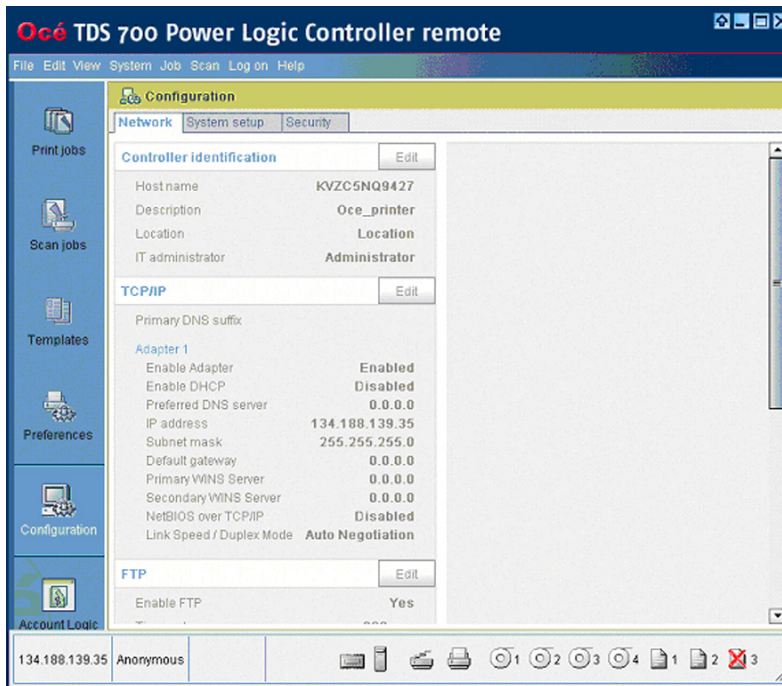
Océ TDS 700 Power Logic Controller remote

File Edit View System Job Scan Log on Help

Print jobs

Scan jobs

Templates

Preferences

Configuration

Account Logic

Configuration

Network System setup Security

Controller identification Edit

| | |
|---|---|
| Host name | KVZC5NQ9427 |
| Description | Oce_printer |
| Location | Location |
| IT administrator | Administrator |

TCP/IP Edit

Primary DNS suffix

Adapter 1

| | |
|---|---|
| Enable Adapter | Enabled |
| Enable DHCP | Disabled |
| Preferred DNS server | 0.0.0.0 |
| IP address | 134.188.139.35 |
| Subnet mask | 255.255.255.0 |
| Default gateway | 0.0.0.0 |
| Primary WINS Server | 0.0.0.0 |
| Secondary WINS Server | 0.0.0.0 |
| NetBIOS over TCP/IP | Disabled |
| Link Speed / Duplex Mode | Auto Negotiation |

FTP Edit

Enable FTP Yes

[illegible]

134.188.139.35 Anonymous

1 2 3 4 1 2 3